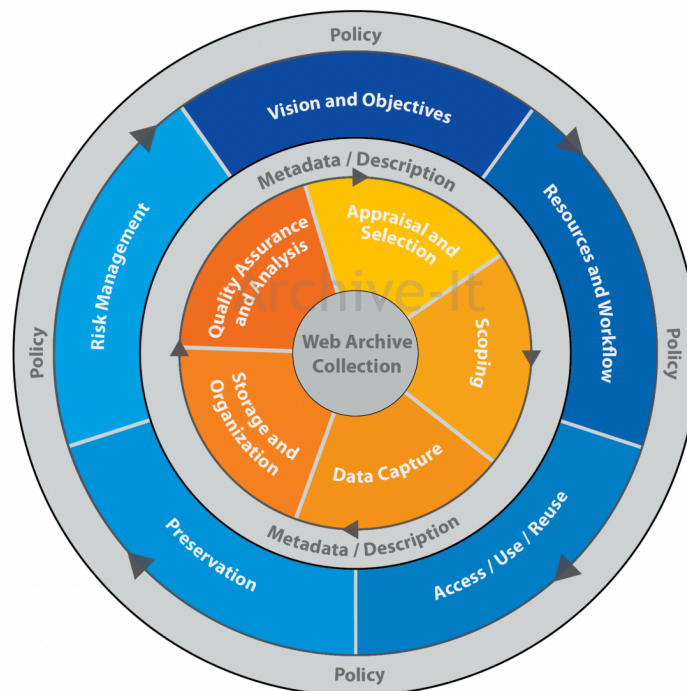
Policy

Vision and Objectives

Resources and Workflow

Policy

Access / Use / Reuse

Policy

Preservation

Risk Management

Policy

Metadata / Description

Appraisal and Selection

Scoping

Data Capture

Storage and Organization

Quality Assurance and Analysis

Web Archive Collection

Metadata / Description

Archive-It